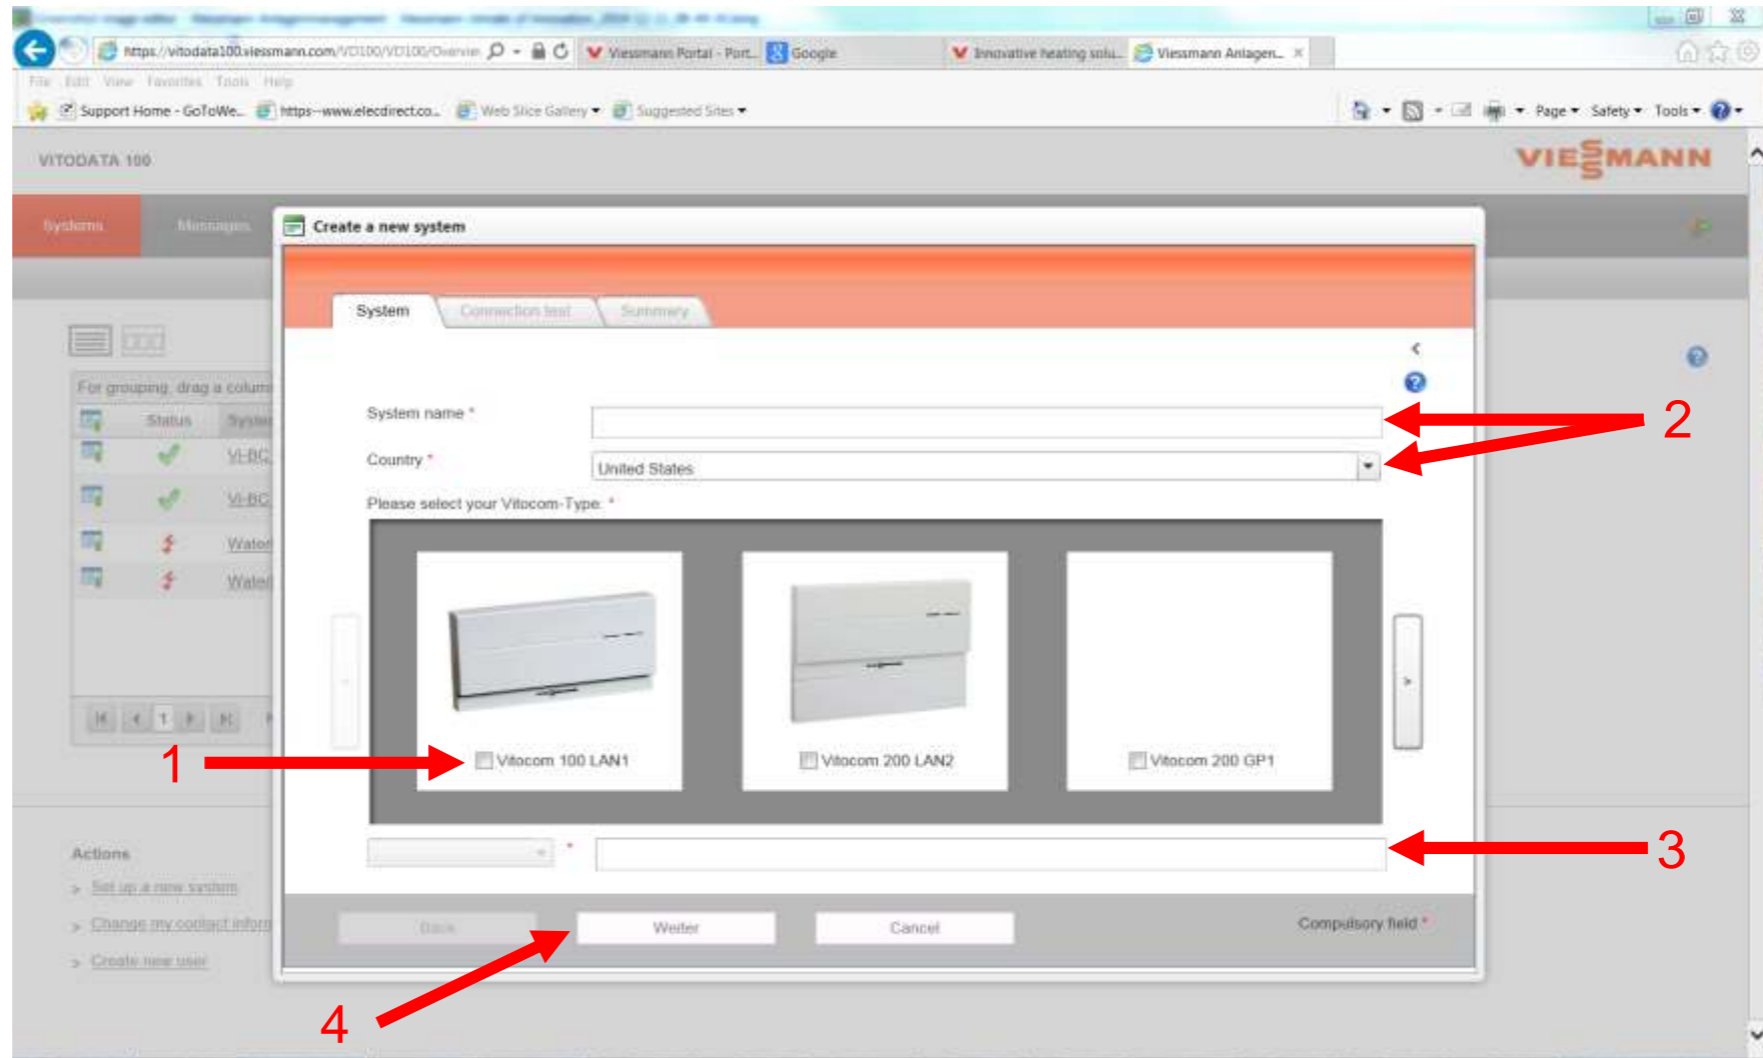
https://vitodata100.viessmann.com/VD100/VD100/Overvie
Viessmann Portal - Port...
Google
Innovative heating solu...
Viessmann Anlagen...

File Edit View Favorites Tools Help

Support Home - GoToWe...
https--www.elecdirect.co...
Web Slice Gallery
Suggested Sites

Page Safety Tools

VITODATA 100

VIESMANN

Systems
Messages

For grouping, drag a colum

Status
Syste
VI-BC
VI-BC
Water
Water

Create a new system

System
Connection test
Summary

System name *
Country *
United States
Please select your Vitocom-Type: *

Vitocom 100 LAN1
Vitocom 200 LAN2
Vitocom 200 GP1

*

Back
Weiter
Cancel
Compulsory field *

Actions
Set up a new system
Change my contact inform
Create new user

1
2
3
4